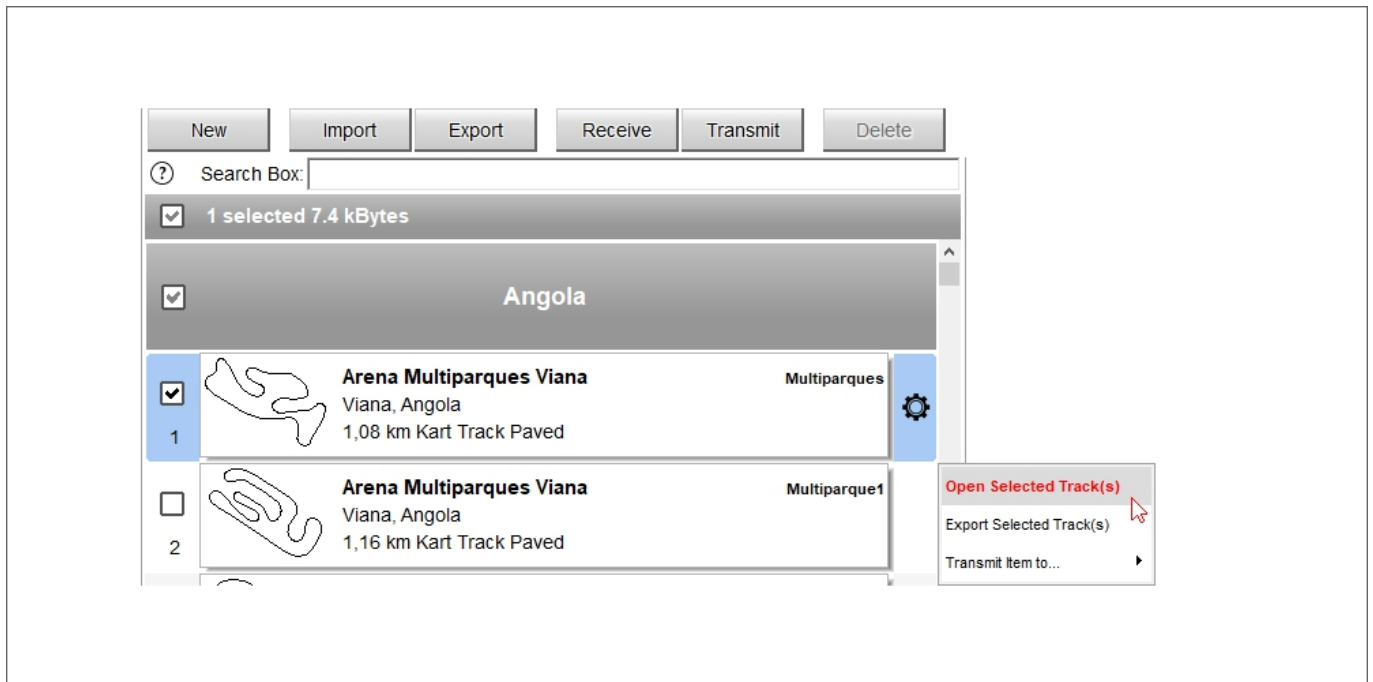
New Import Export Receive Transmit Delete

? Search Box:

1 selected 7.4 kBytes

Angola

Arena Multiparques Viana
Viana, Angola
1,08 km Kart Track Paved
Multiparques
1

Arena Multiparques Viana
Viana, Angola
1,16 km Kart Track Paved
Multiparque1
2

Open Selected Track(s)
Export Selected Track(s)
Transmit Item to...